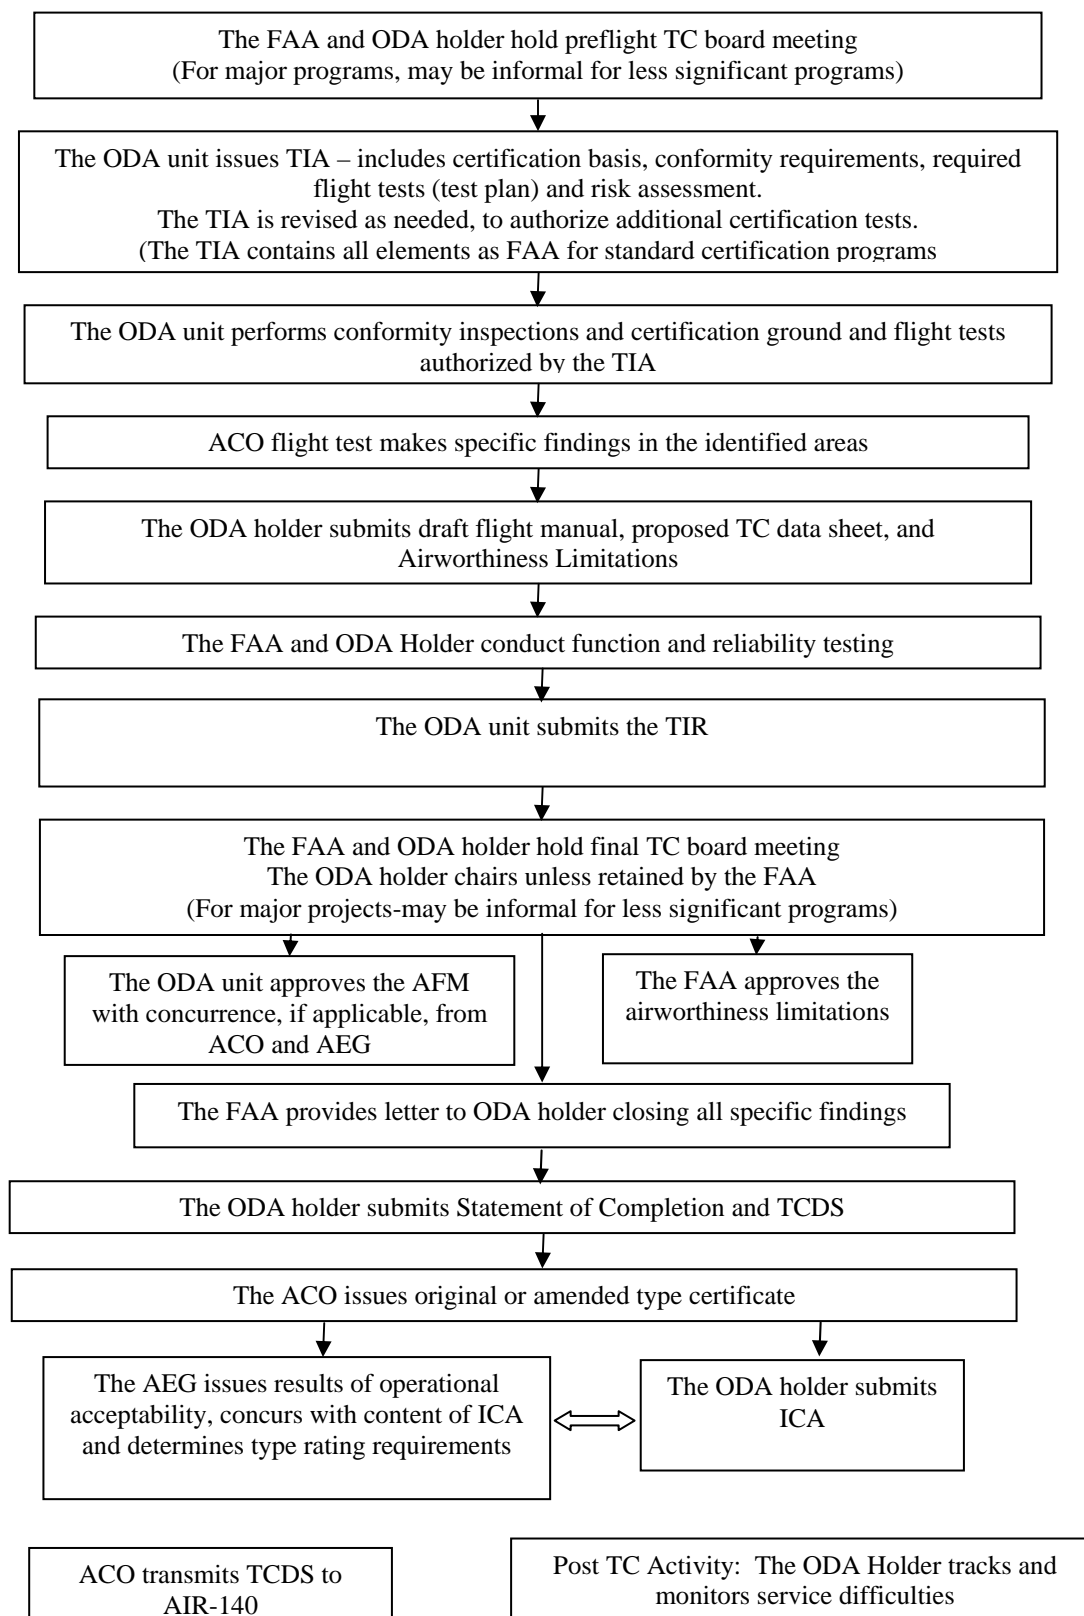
The FAA and ODA holder hold preflight TC board meeting
(For major programs, may be informal for less significant programs)

The ODA unit issues TIA – includes certification basis, conformity requirements, required flight tests (test plan) and risk assessment.
The TIA is revised as needed, to authorize additional certification tests.
(The TIA contains all elements as FAA for standard certification programs

The ODA unit performs conformity inspections and certification ground and flight tests authorized by the TIA

ACO flight test makes specific findings in the identified areas

The ODA holder submits draft flight manual, proposed TC data sheet, and Airworthiness Limitations

The FAA and ODA Holder conduct function and reliability testing

The ODA unit submits the TIR

The FAA and ODA holder hold final TC board meeting
The ODA holder chairs unless retained by the FAA
(For major projects-may be informal for less significant programs)

The ODA unit approves the AFM with concurrence, if applicable, from ACO and AEG

The FAA approves the airworthiness limitations

The FAA provides letter to ODA holder closing all specific findings

The ODA holder submits Statement of Completion and TCDS

The ACO issues original or amended type certificate

The AEG issues results of operational acceptability, concurs with content of ICA and determines type rating requirements

The ODA holder submits ICA

ACO transmits TCDS to AIR-140

Post TC Activity: The ODA Holder tracks and monitors service difficulties